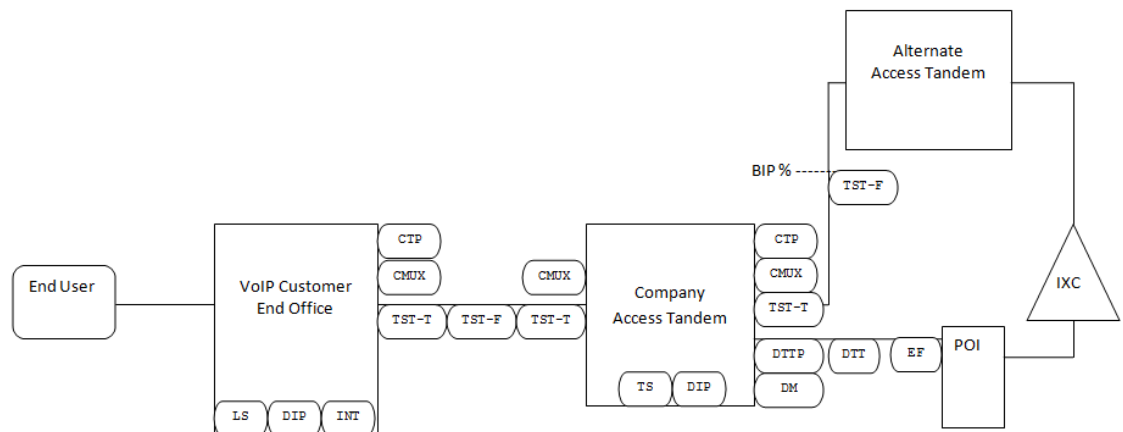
Alternate Access Tandem

BIP %

TST-F

End User

VoIP Customer End Office

CTP

CMUX

TST-T

TST-F

CMUX

TST-T

Company Access Tandem

CTP

CMUX

TST-T

IXC

DTTP

DTT

EF

POI

DM

TS

DIP

LS

DIP

INT